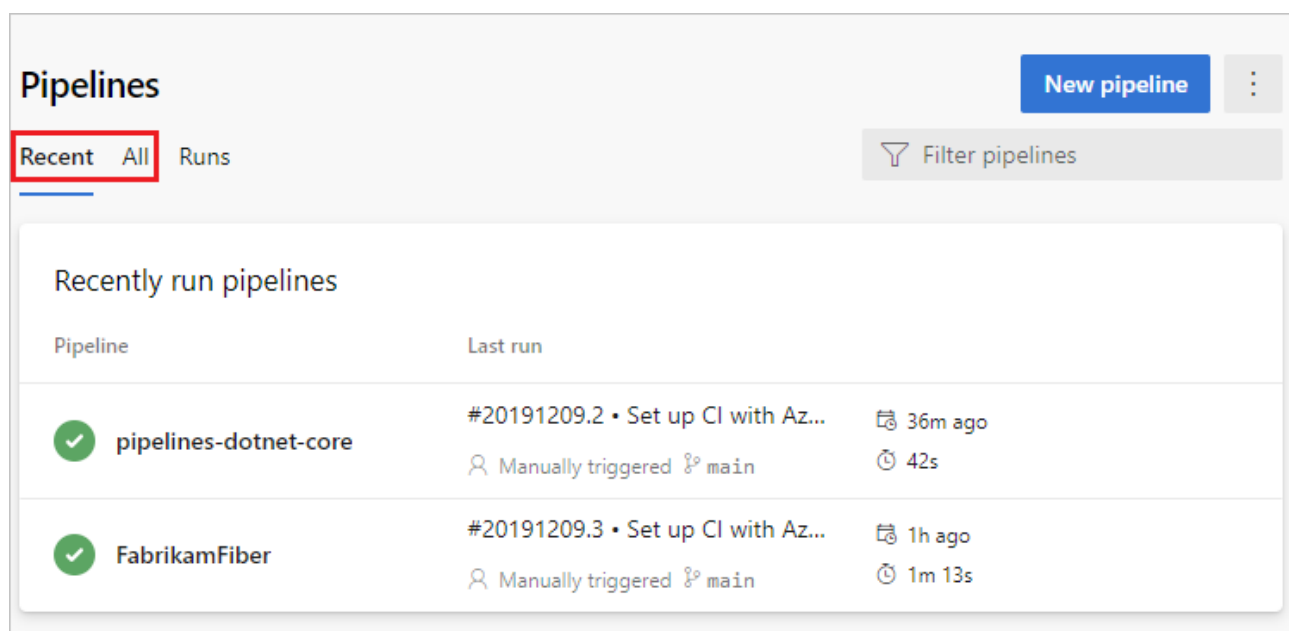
Pipelines

New pipeline ⋮

Recent All Runs

Filter pipelines

Recently run pipelines

| Pipeline | Last run | |
|---|---|---|
| pipelines-dotnet-core | #20191209.2 • Set up CI with Az... Manually triggered main | 36m ago 42s |
| FabrikamFiber | #20191209.3 • Set up CI with Az... Manually triggered main | 1h ago 1m 13s |